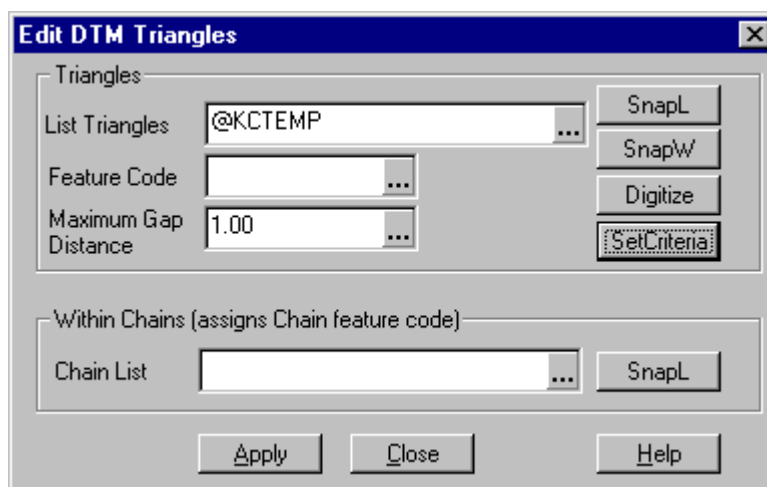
Edit DTM Triangles

Triangles

List Triangles @KCTEMP ...

Feature Code ...

Maximum Gap Distance 1.00 ...

SnapL

SnapW

Digitize

SetCriteria

Within Chains (assigns Chain feature code)

Chain List ...

SnapL

Apply

Close

Help